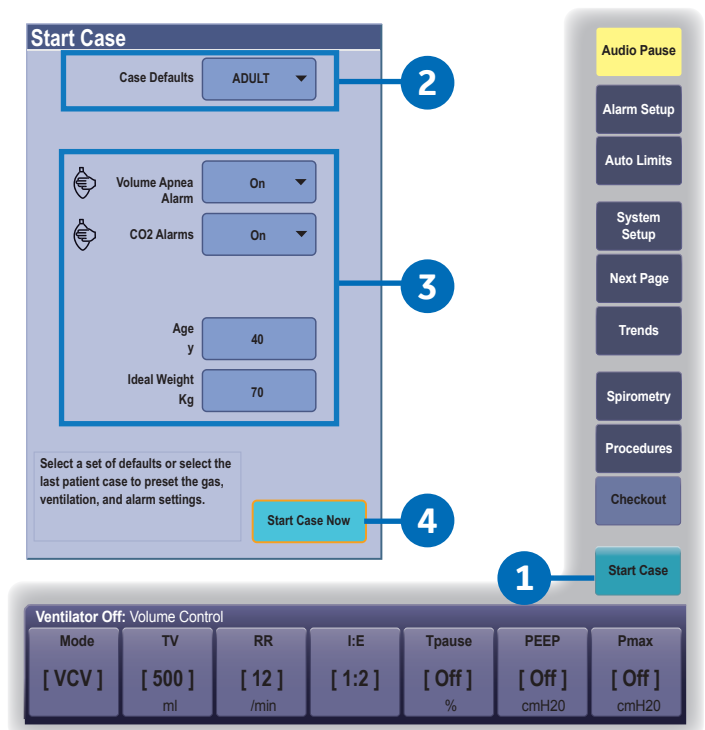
Start Case

Case Defaults ADULT

Volume Apnea Alarm On

CO2 Alarms On

Age y 40

Ideal Weight Kg 70

Select a set of defaults or select the last patient case to preset the gas, ventilation, and alarm settings.

Start Case Now

2

3

4

1

Audio Pause

Alarm Setup

Auto Limits

System Setup

Next Page

Trends

Spirometry

Procedures

Checkout

Start Case

Ventilator Off: Volume Control

| Mode | TV | RR | I:E | Tpause | PEEP | Pmax |
|---|---|---|---|---|---|---|
| [ VCV ] | [ 500 ] | [ 12 ] | [ 1:2 ] | [ Off ] | [ Off ] | [ Off ] |
| | ml | /min | | % | cmH20 | cmH20 |